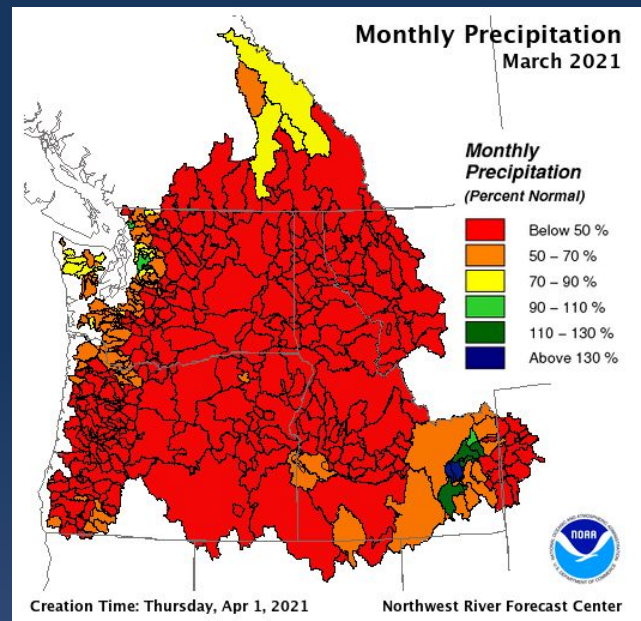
Monthly Precipitation
March 2021

Monthly Precipitation
(Percent Normal)

Below 50 %
50 – 70 %
70 – 90 %
90 – 110 %
110 – 130 %
Above 130 %

NOAA

Creation Time: Thursday, Apr 1, 2021

Northwest River Forecast Center